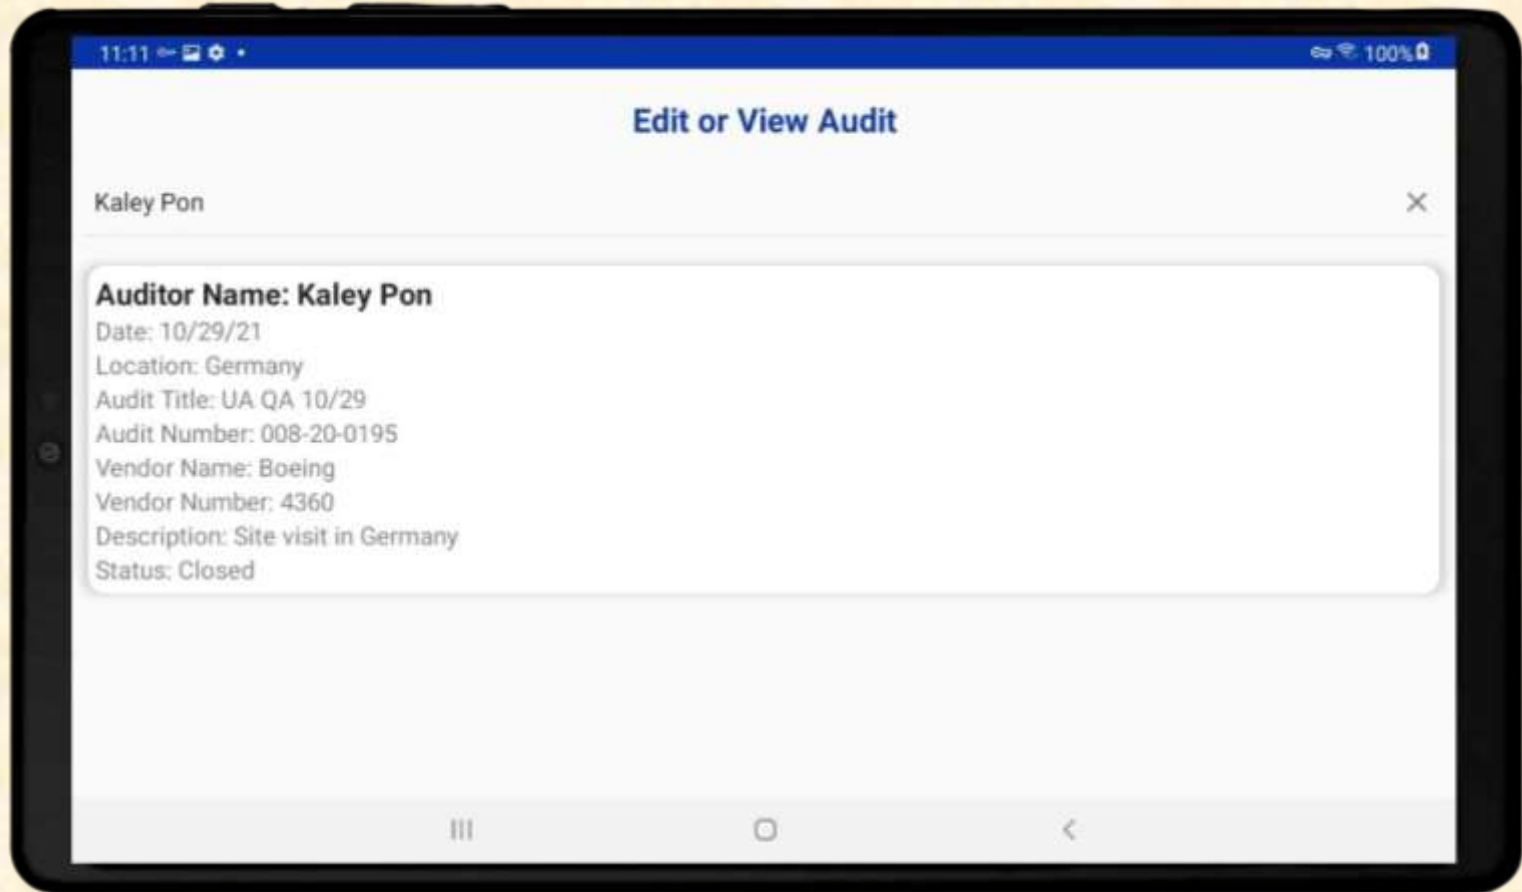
11:11 • 100%

Edit or View Audit

Kaley Pon ×

Auditor Name: Kaley Pon
Date: 10/29/21
Location: Germany
Audit Title: UA QA 10/29
Audit Number: 008-20-0195
Vendor Name: Boeing
Vendor Number: 4360
Description: Site visit in Germany
Status: Closed